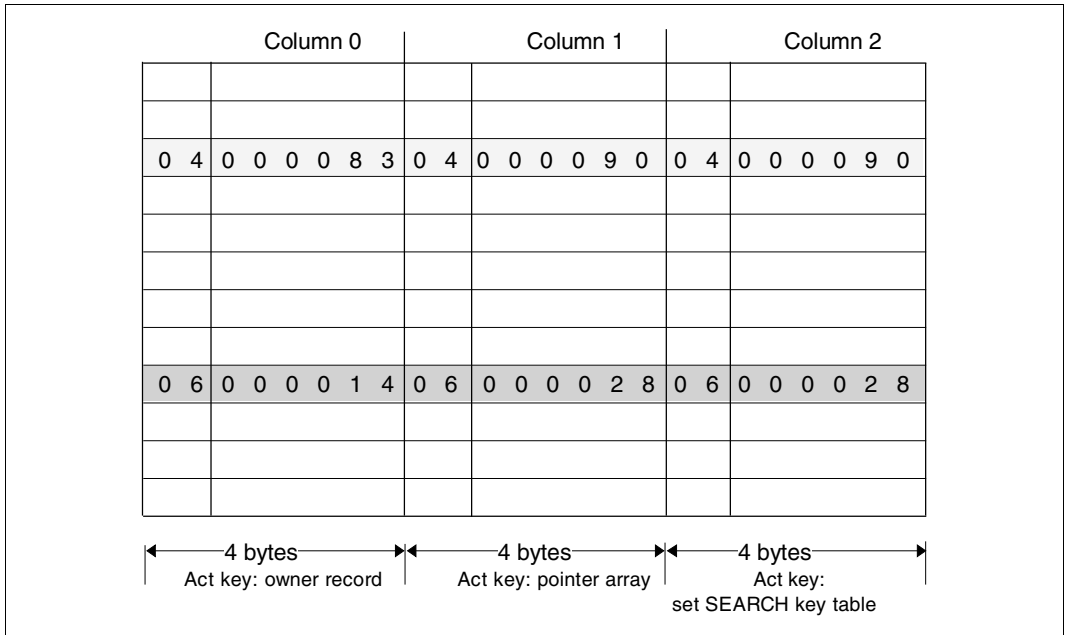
| Column 0 | | Column 1 | | Column 2 | |
|---|---|---|---|---|---|
| | | | | | |
| | | | | | |
| 0 4 | 0 0 0 0 8 3 | 0 4 | 0 0 0 0 9 0 | 0 4 | 0 0 0 0 9 0 |
| | | | | | |
| | | | | | |
| | | | | | |
| | | | | | |
| | | | | | |
| 0 6 | 0 0 0 0 1 4 | 0 6 | 0 0 0 0 2 8 | 0 6 | 0 0 0 0 2 8 |
| | | | | | |
| | | | | | |
| | | | | | |

4 bytes
Act key: owner record

4 bytes
Act key: pointer array

4 bytes
Act key:
set SEARCH key table